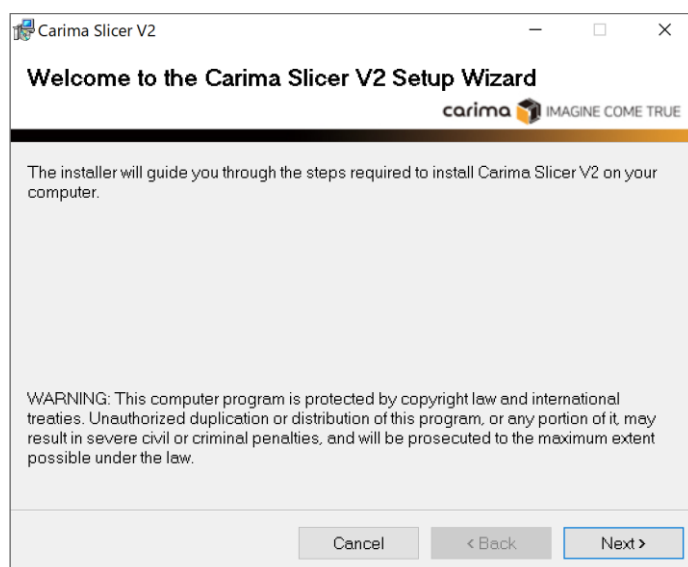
Carima Slicer V2

Welcome to the Carima Slicer V2 Setup Wizard

carima IMAGINE COME TRUE

The installer will guide you through the steps required to install Carima Slicer V2 on your computer.

WARNING: This computer program is protected by copyright law and international treaties. Unauthorized duplication or distribution of this program, or any portion of it, may result in severe civil or criminal penalties, and will be prosecuted to the maximum extent possible under the law.

Cancel | < Back | Next >